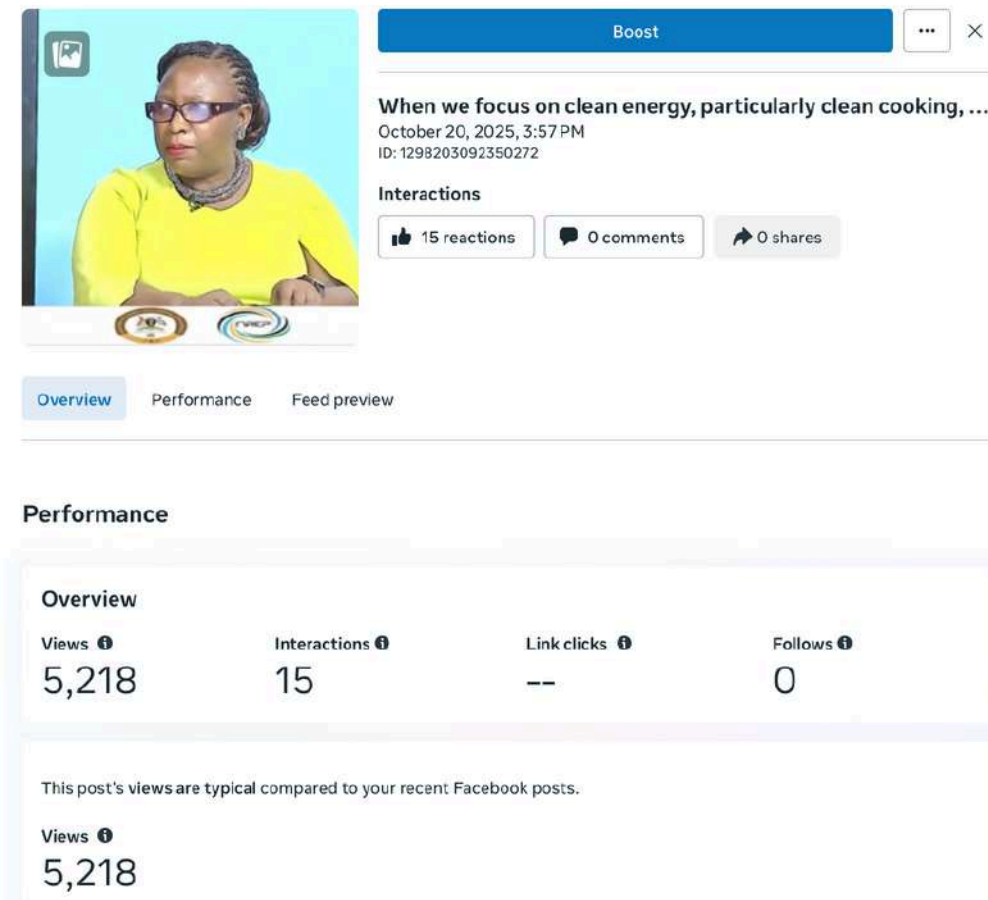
Boost

When we focus on clean energy, particularly clean cooking, ...
October 20, 2025, 3:57 PM
ID: 1298203092350272

Interactions

15 reactions
0 comments
0 shares

Overview
Performance
Feed preview

Performance

Overview

Views
5,218

Interactions
15

Link clicks
--

Follows
0

This post's views are typical compared to your recent Facebook posts.

Views
5,218